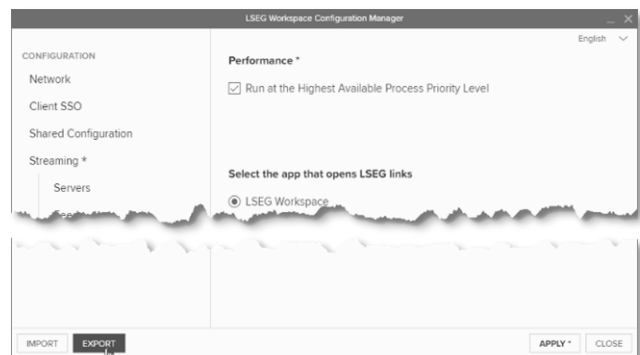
LSEG Workspace Configuration Manager

English

CONFIGURATION

Network

Client SSO

Shared Configuration

Streaming *

Servers

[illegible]

Performance *

Run at the Highest Available Process Priority Level

Select the app that opens LSEG links

LSEG Workspace

IMPORT

EXPORT

APPLY *

CLOSE